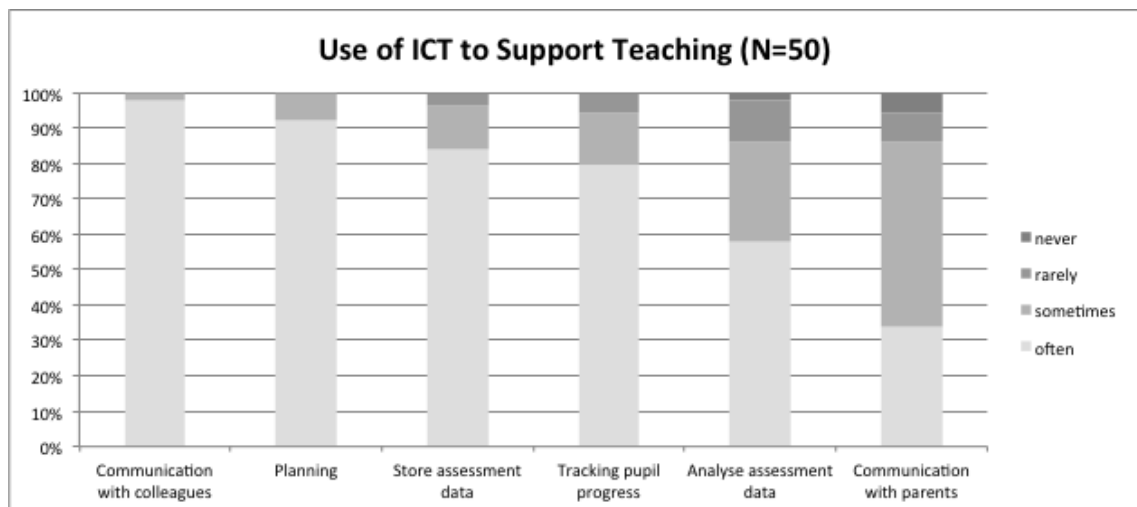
Use of ICT to Support Teaching (N=50)

100%
90%
80%
70%
60%
50%
40%
30%
20%
10%
0%

Communication with colleagues
Planning
Store assessment data
Tracking pupil progress
Analyse assessment data
Communication with parents

never
rarely
sometimes
often